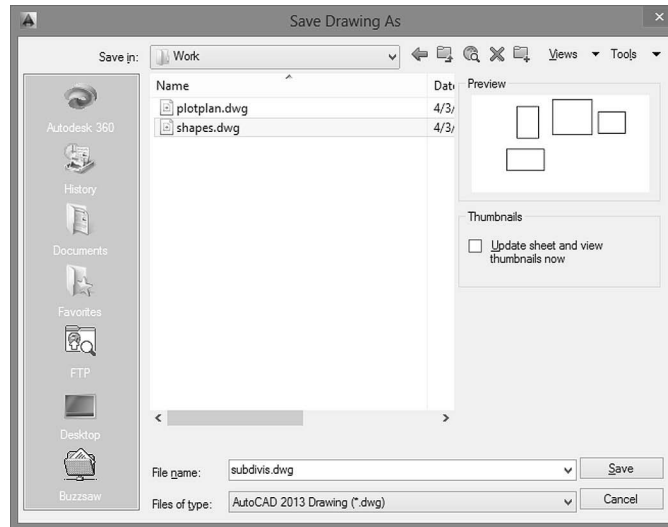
Save Drawing As

Save in: Work

Views ▾ Tools ▾

Autodesk 360

History

Documents

Favorites

FTP

Desktop

Buzzsaw

| Name | Date |
|---|---|
| plotplan.dwg | 4/3/ |
| shapes.dwg | 4/3/ |

Preview

Thumbnails

Update sheet and view thumbnails now

File name: subdivis.dwg

Files of type: AutoCAD 2013 Drawing (*.dwg)

Save

Cancel